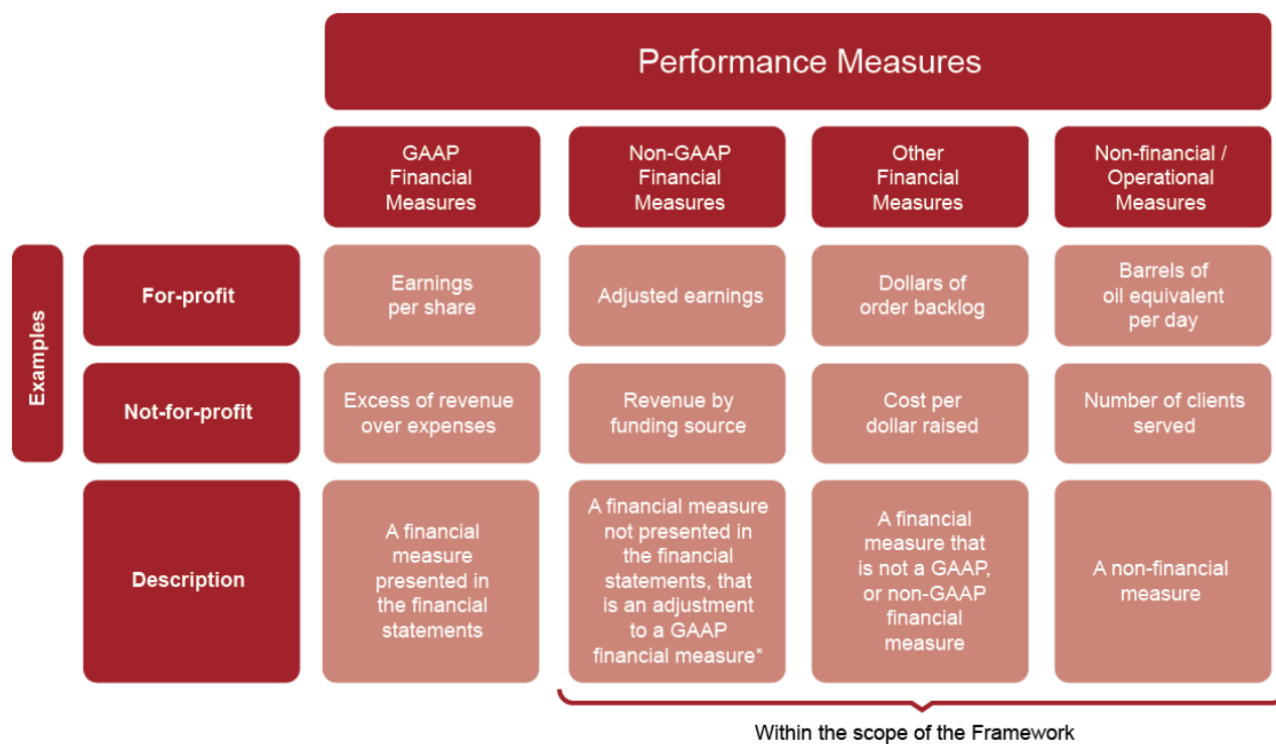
Performance Measures

| | | GAAP Financial Measures | Non-GAAP Financial Measures | Other Financial Measures | Non-financial / Operational Measures |
|---|---|---|---|---|---|
| Examples | For-profit | Earnings per share | Adjusted earnings | Dollars of order backlog | Barrels of oil equivalent per day |
| Examples | Not-for-profit | Excess of revenue over expenses | Revenue by funding source | Cost per dollar raised | Number of clients served |
| | Description | A financial measure presented in the financial statements | A financial measure not presented in the financial statements, that is an adjustment to a GAAP financial measure* | A financial measure that is not a GAAP, or non-GAAP financial measure | A non-financial measure |

Within the scope of the Framework